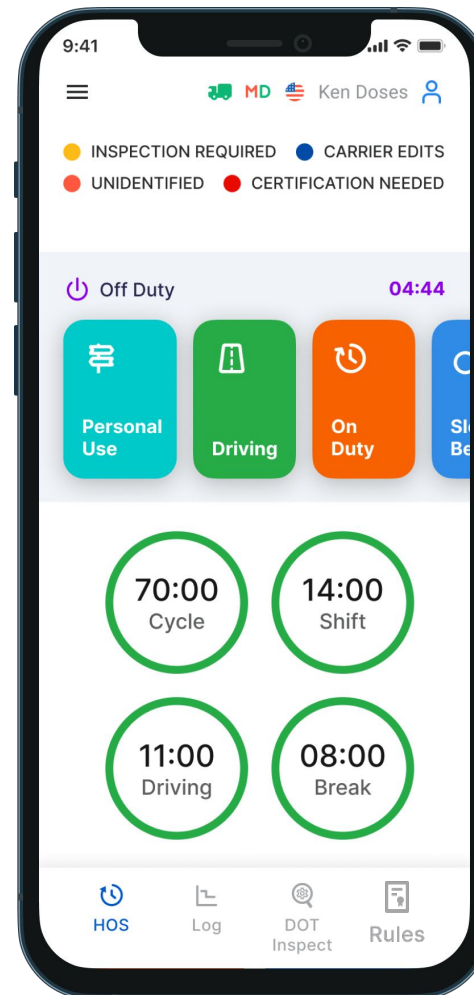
9:41

MD Ken Doses

INSPECTION REQUIRED CARRIER EDITS
UNIDENTIFIED CERTIFICATION NEEDED

Off Duty 04:44

Personal Use
Driving
On Duty
Sl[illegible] Be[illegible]

70:00
Cycle

14:00
Shift

11:00
Driving

08:00
Break

HOS
Log
DOT Inspect
Rules